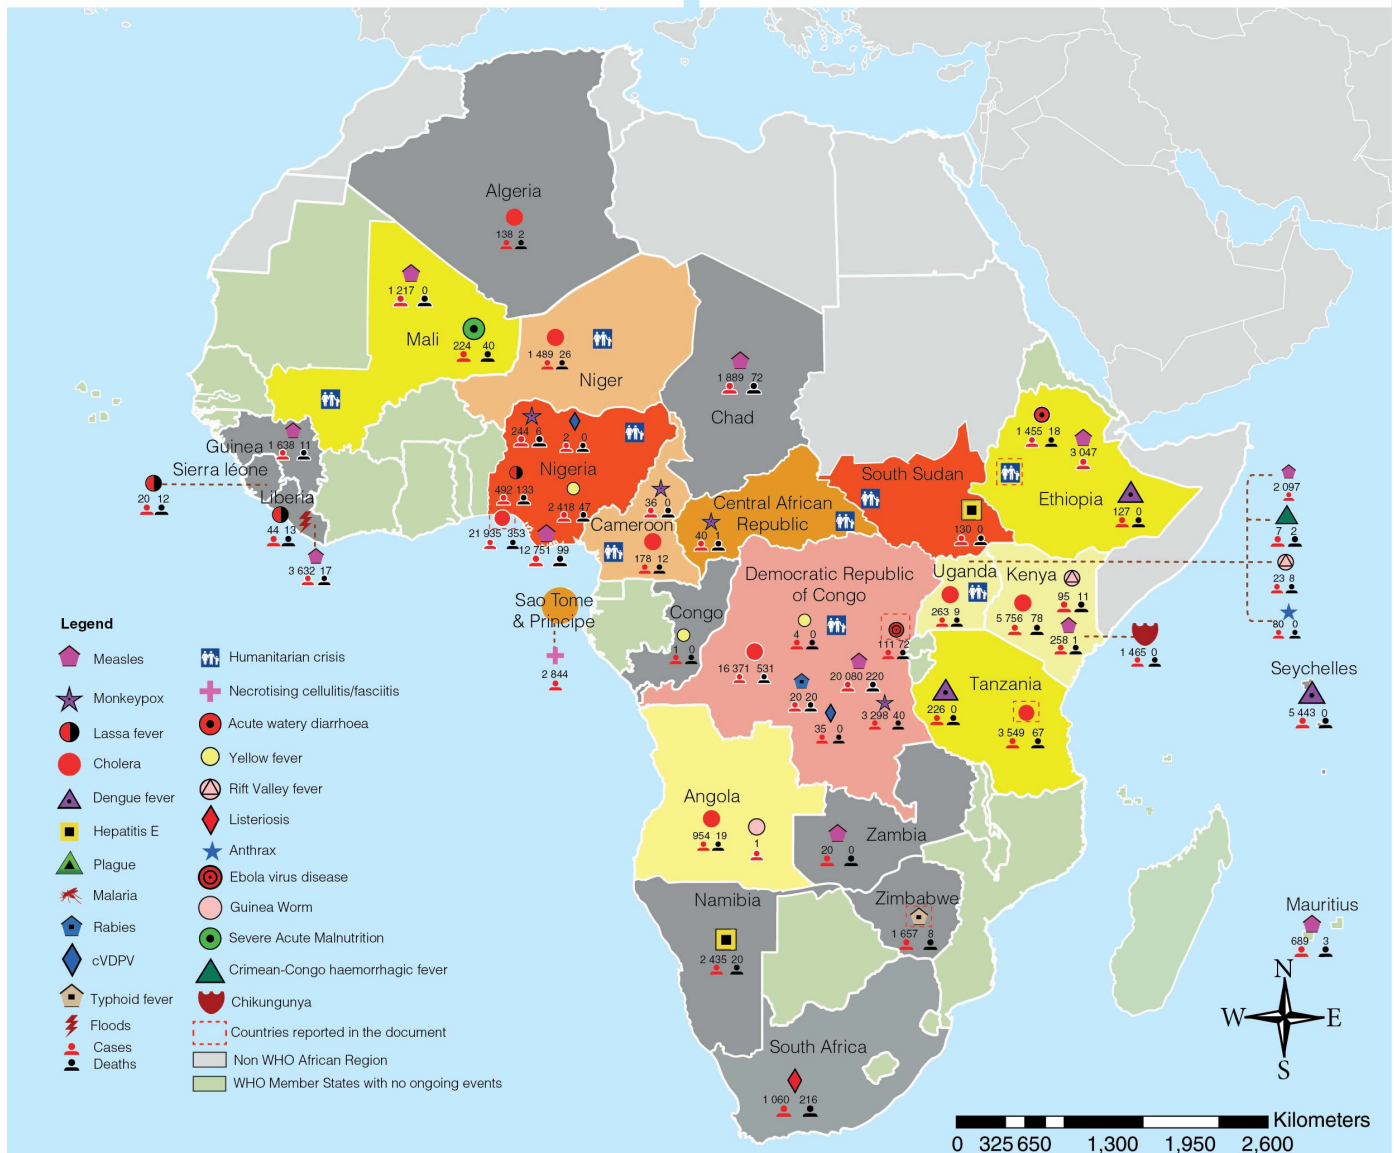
Algeria
138 2

Mali
1 217 0
224 40

Niger
1 489 26

Chad
1 889 72

Guinea
1 638 11
Sierra léone
20 12
Liberia
44 13
3 632 17

Nigeria
244 6
2 0
492 133
2 418 47
21 935 353
12 751 99

Cameroon
36 0
178 12

Central African Republic
40 1

South Sudan
130 0

Ethiopia
1 455 18
3 047
127 0

2 097
7 2
23 8
80 0

Sao Tome & Principe
2 844

Congo
1 0

Democratic Republic of Congo
4 0
111 72
16 371 531
20 080 220
20 20
3 298 40
35 0

Uganda
263 9

Kenya
5 756 78
95 11
258 1
1 465 0

Seychelles
5 443 0

Tanzania
226 0
3 549 67

Angola
954 19
1

Zambia
20 0

Namibia
2 435 20

Zimbabwe
1 657 8

Mauritius
689 3

South Africa
1 060 216

Legend
Measles
Monkeypox
Lassa fever
Cholera
Dengue fever
Hepatitis E
Plague
Malaria
Rabies
cVDPV
Typhoid fever
Floods
Cases
Deaths
Humanitarian crisis
Necrotising cellulitis/fasciitis
Acute watery diarrhoea
Yellow fever
Rift Valley fever
Listeriosis
Anthrax
Ebola virus disease
Guinea Worm
Severe Acute Malnutrition
Crimean-Congo haemorrhagic fever
Chikungunya
Countries reported in the document
Non WHO African Region
WHO Member States with no ongoing events

N
W E
S

Kilometers
0 325 650 1,300 1,950 2,600